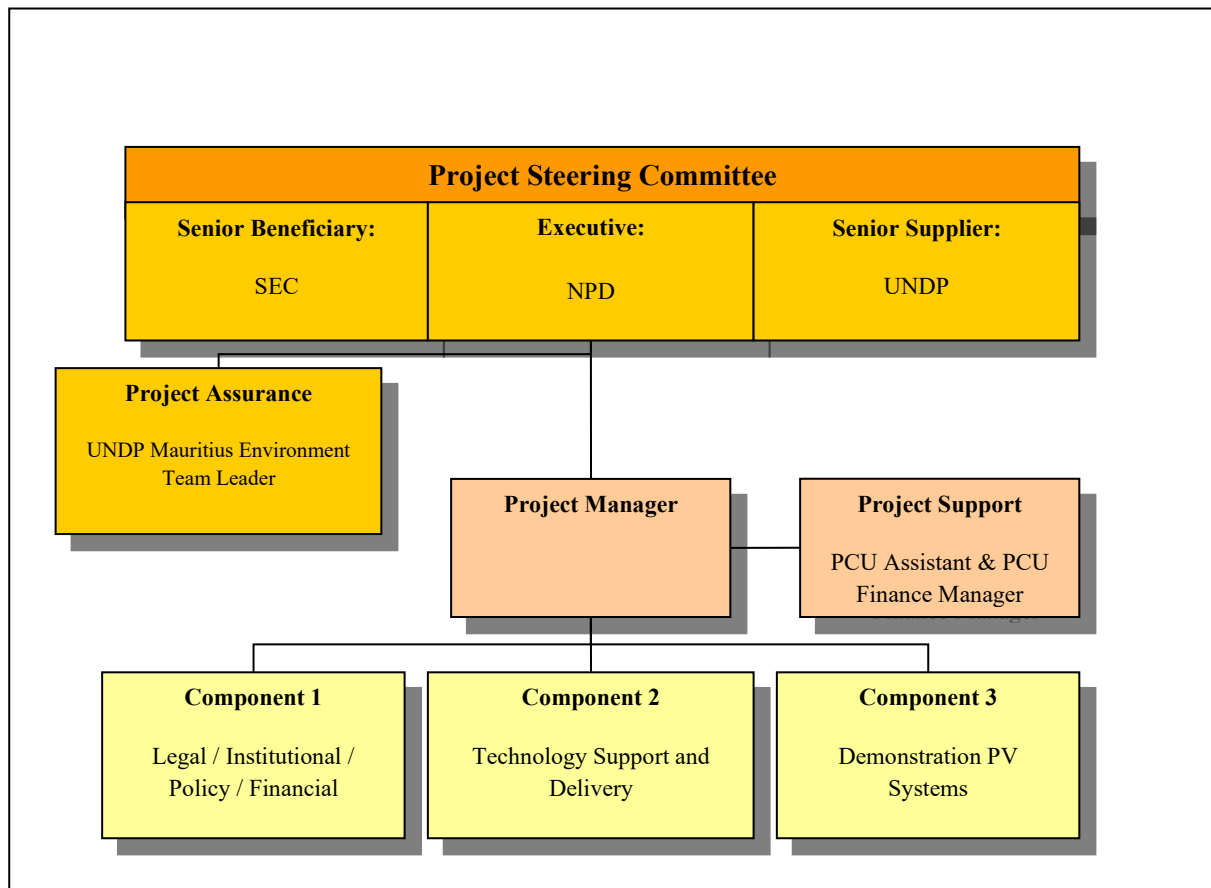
Project Steering Committee

Senior Beneficiary:

SEC

Executive:

NPD

Senior Supplier:

UNDP

Project Assurance

UNDP Mauritius Environment Team Leader

Project Manager

Project Support

PCU Assistant & PCU Finance Manager

Component 1

Legal / Institutional / Policy / Financial

Component 2

Technology Support and Delivery

Component 3

Demonstration PV Systems